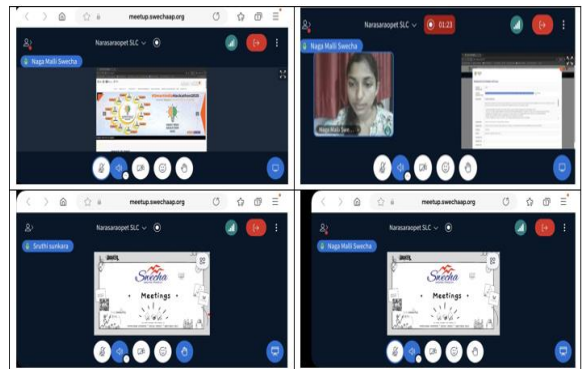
meetup.swechaap.org
Narasaraopet SLC
Naga Malli Swecha

Narasaraopet SLC
01:23
Naga Malli Swecha
Naga Malli Swe...

meetup.swechaap.org
Narasaraopet SLC
Sruthi sunkara
Swecha
Meetings

meetup.swechaap.org
Narasaraopet SLC
Naga Malli Swecha
Swecha
Meetings